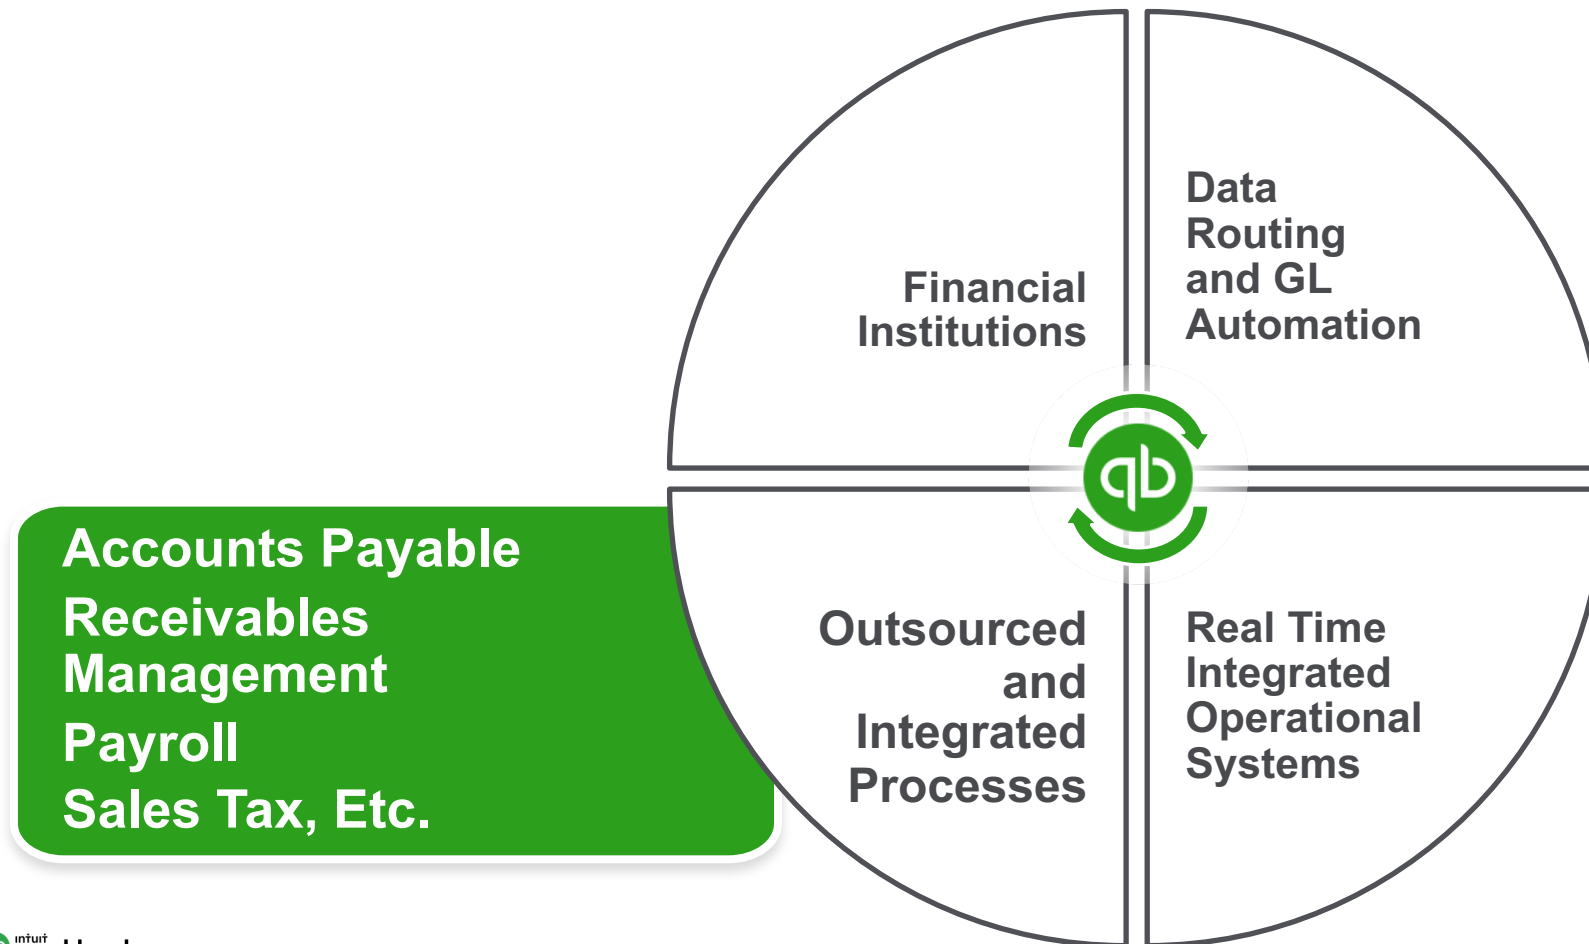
Financial Institutions

Data Routing and GL Automation

qb

Accounts Payable
Receivables Management
Payroll
Sales Tax, Etc.

Outsourced and Integrated Processes

Real Time Integrated Operational Systems

intuit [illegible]